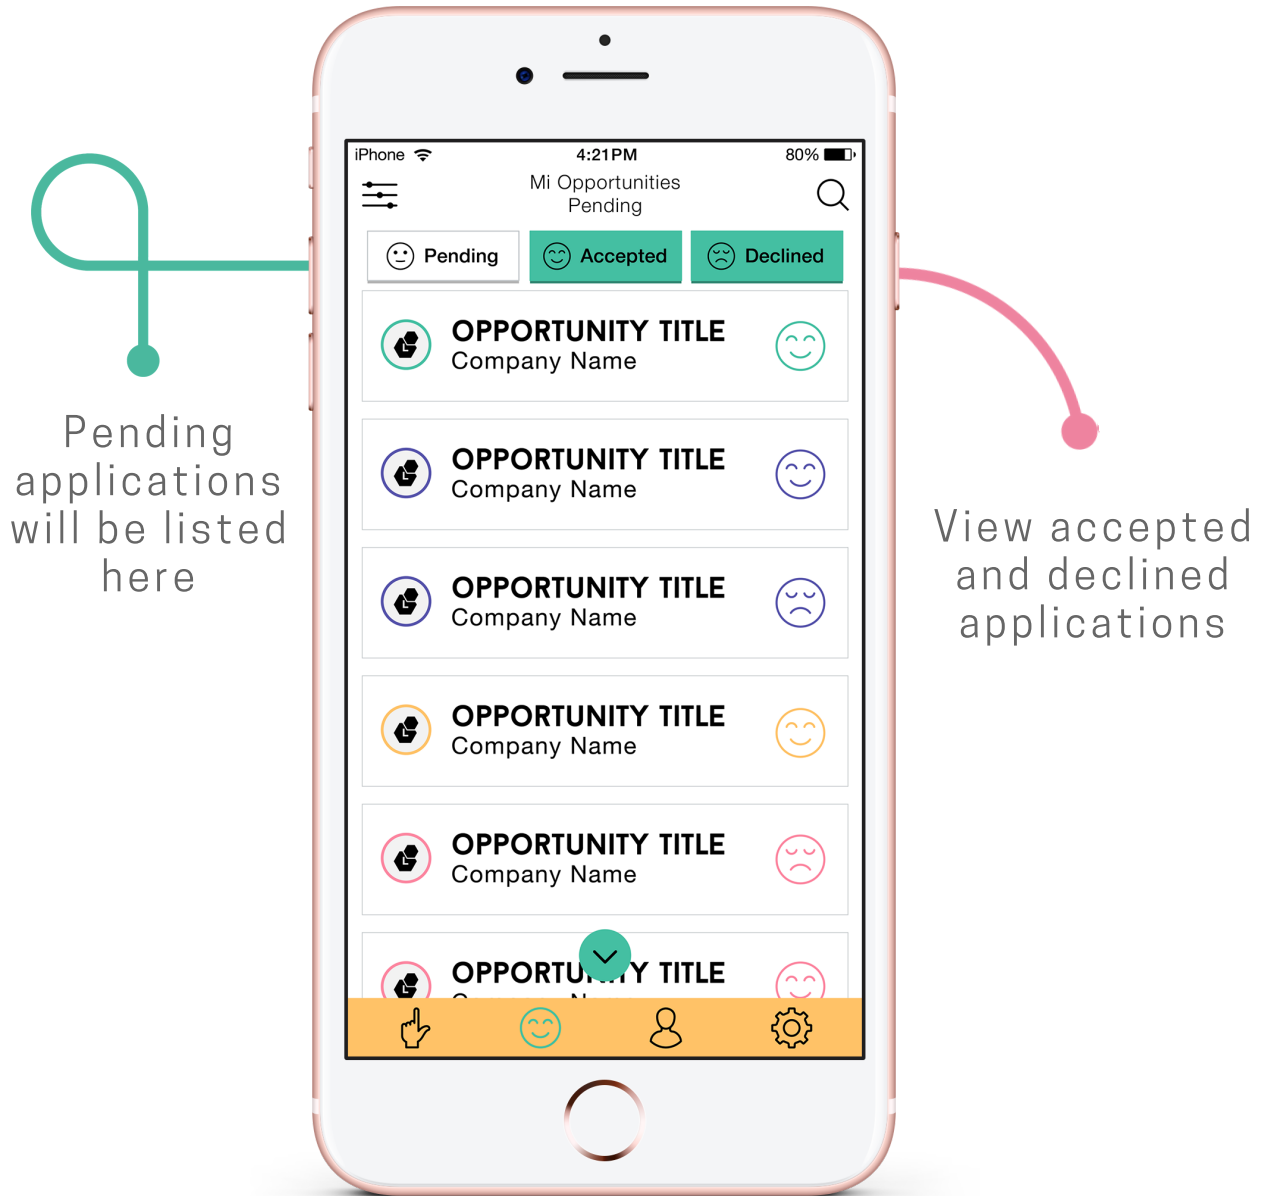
Pending applications will be listed here

iPhone 4:21PM 80%

Mi Opportunities
Pending

Pending Accepted Declined

OPPORTUNITY TITLE
Company Name

OPPORTUNITY TITLE
Company Name

OPPORTUNITY TITLE
Company Name

OPPORTUNITY TITLE
Company Name

OPPORTUNITY TITLE
Company Name

OPPORTU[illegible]Y TITLE
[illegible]

View accepted and declined applications